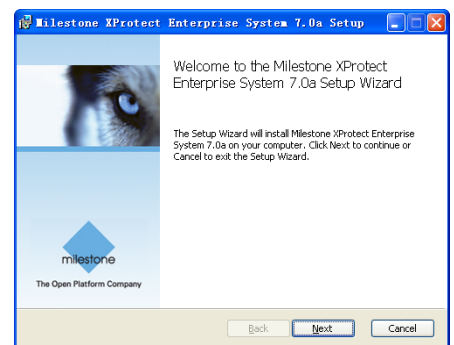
Milestone XProtect Enterprise System 7.0a Setup

Welcome to the Milestone XProtect Enterprise System 7.0a Setup Wizard

The Setup Wizard will install Milestone XProtect Enterprise System 7.0a on your computer. Click Next to continue or Cancel to exit the Setup Wizard.

milestone

The Open Platform Company

Back

Next

Cancel